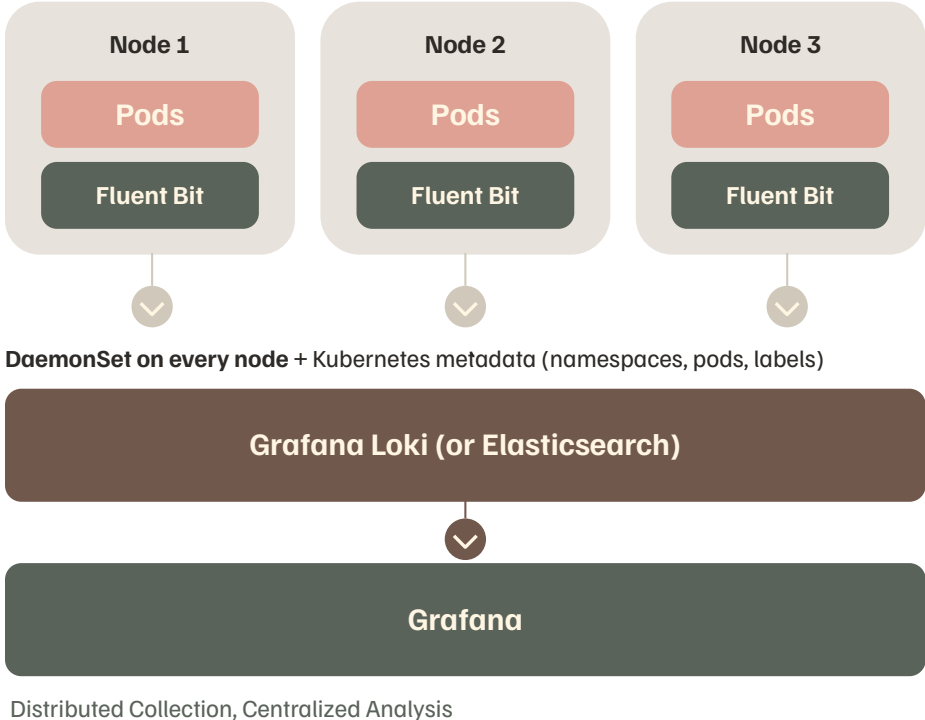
Node 1

Pods

Fluent Bit

Node 2

Pods

Fluent Bit

Node 3

Pods

Fluent Bit

DaemonSet on every node + Kubernetes metadata (namespaces, pods, labels)

Grafana Loki (or Elasticsearch)

Grafana

Distributed Collection, Centralized Analysis